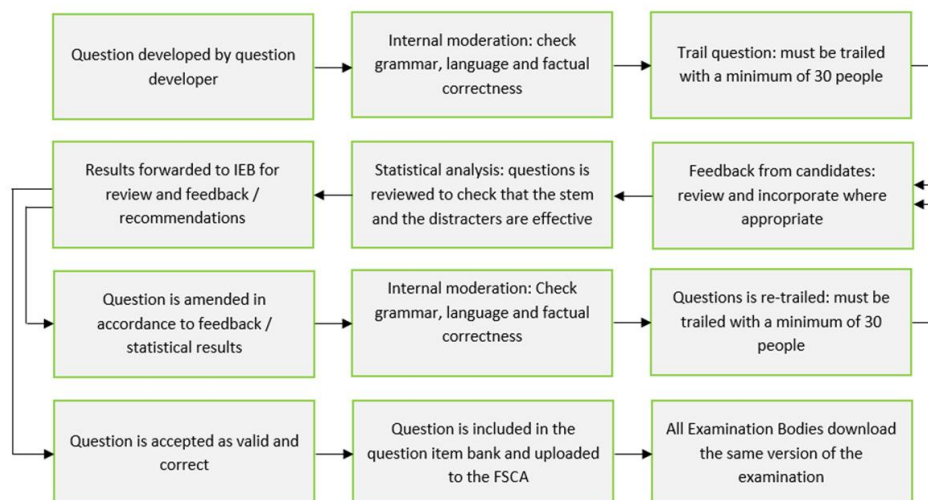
Question developed by question developer

Internal moderation: check grammar, language and factual correctness

Trail question: must be trailed with a minimum of 30 people

Results forwarded to IEB for review and feedback / recommendations

Statistical analysis: questions is reviewed to check that the stem and the distracters are effective

Feedback from candidates: review and incorporate where appropriate

Question is amended in accordance to feedback / statistical results

Internal moderation: Check grammar, language and factual correctness

Questions is re-trailed: must be trailed with a minimum of 30 people

Question is accepted as valid and correct

Question is included in the question item bank and uploaded to the FSCA

All Examination Bodies download the same version of the examination